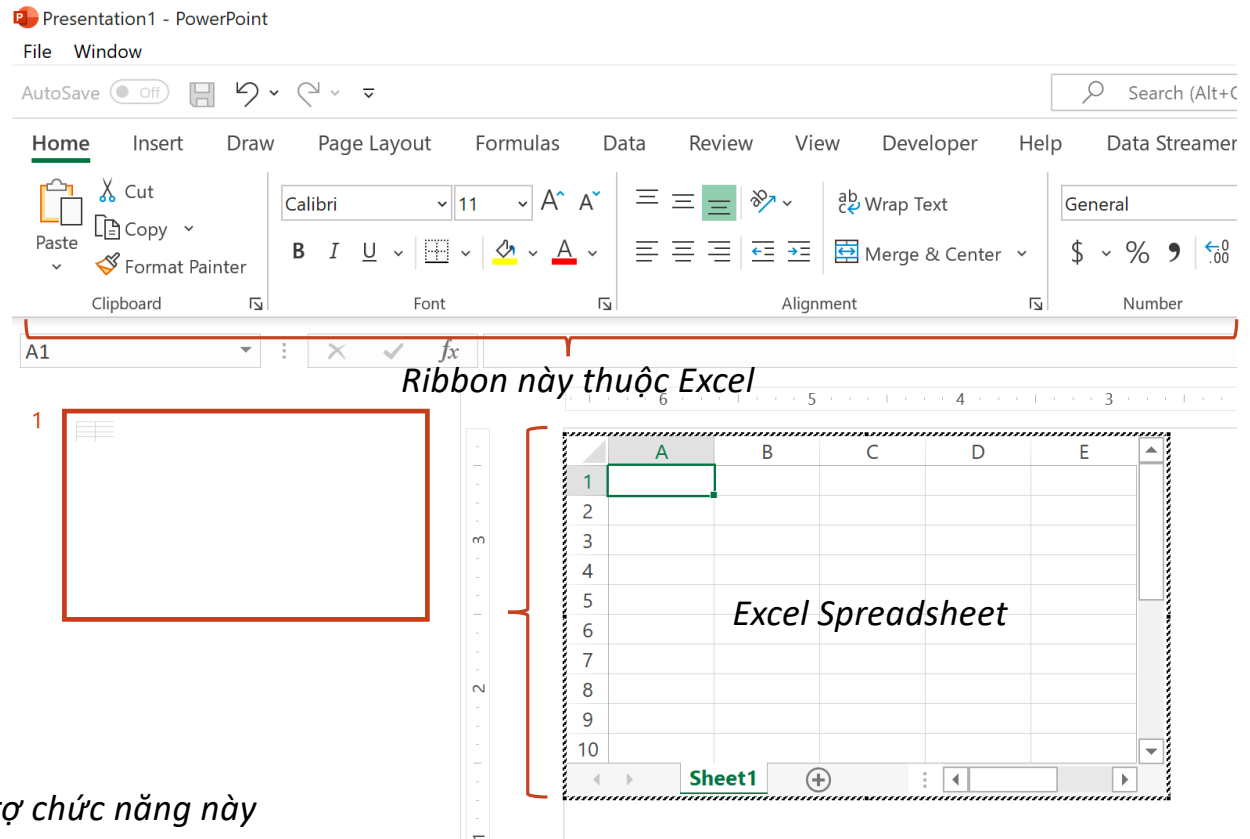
Presentation1 - PowerPoint
File Window
AutoSave Off
Search (Alt+C
Home Insert Draw Page Layout Formulas Data Review View Developer Help Data Streamer
Paste
Cut
Copy
Format Painter
Clipboard
Calibri 11
B I U
Font
Wrap Text
Merge & Center
Alignment
General
$ %
Number
A1
$fx$
Ribbon này thuộc Excel
6 5 4 3
1
3
2
A B C D E
1
2
3
4
5
6
7
8
9
10
Excel Spreadsheet
Sheet1
ợ chức năng này